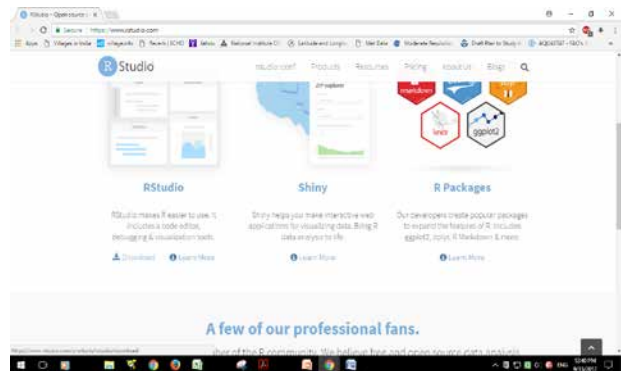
RStudio – Open source | ✕

Secure | https://www.rstudio.com

Apps | Villages in India | villageinfo | Parents | SCHD | Yahoo | National Institute Of | Latitude and Longitu | Met Data | Moderate Resolution | Draft Plan to Study | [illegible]

R Studio

Products | Resources | Pricing | About Us | Blogs

markdown

knitr

ggplot2

RStudio

RStudio makes R easier to use. It includes a code editor, debugging & visualization tools.

Download | Learn More

Shiny

Shiny helps you make interactive web applications for visualizing data. Bring R data analysis to life.

Learn More

R Packages

Our developers create popular packages to expand the features of R. Includes ggplot2, dplyr, R Markdown & more.

Learn More

A few of our professional fans.

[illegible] of the R community. We believe free and open source data analysis

https://www.rstudio.com/products/rstudio/download/

ENG 12:40 PM 8/15/2017